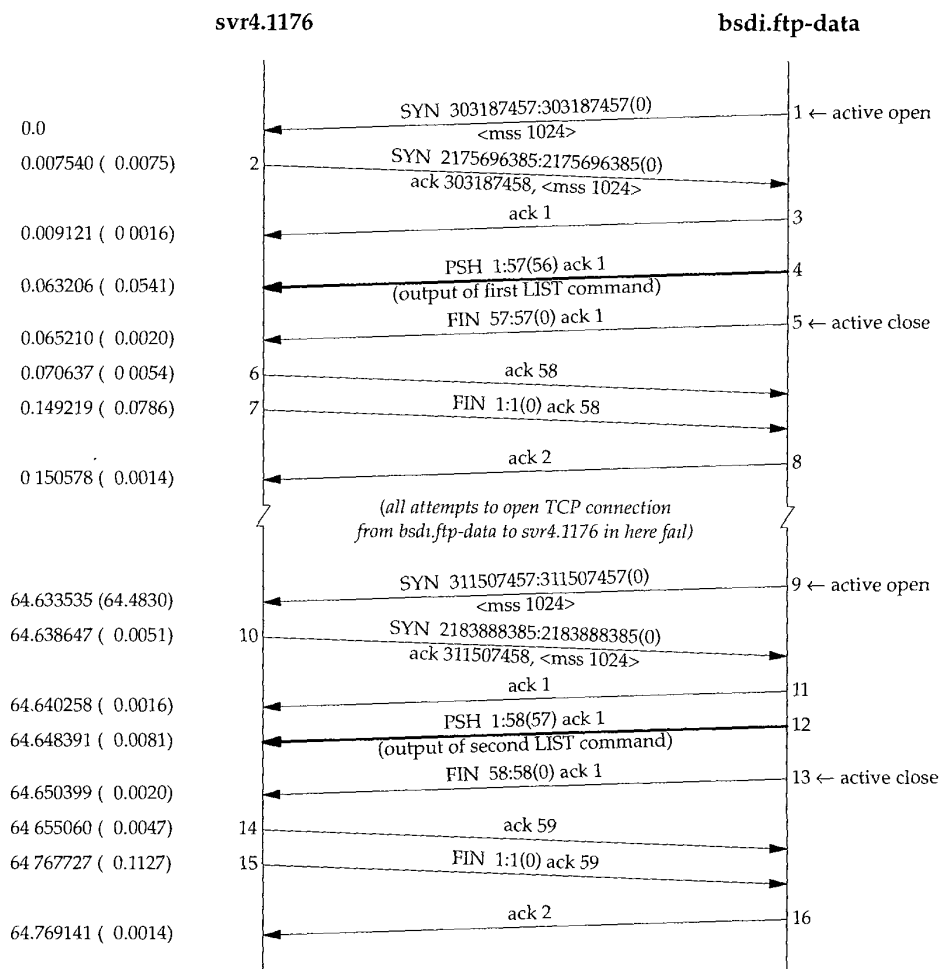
svr4.1176

bsdi.ftp-data

0.0

SYN 303187457:303187457(0)
<mss 1024>

1 ← active open

0.007540 ( 0.0075)

2

SYN 2175696385:2175696385(0)
ack 303187458, <mss 1024>

ack 1

3

0.009121 ( 0 0016)

PSH 1:57(56) ack 1

4

0.063206 ( 0.0541)

(output of first LIST command)

FIN 57:57(0) ack 1

5 ← active close

0.065210 ( 0.0020)

0.070637 ( 0 0054)

6

ack 58

0.149219 ( 0.0786)

7

FIN 1:1(0) ack 58

ack 2

8

0 150578 ( 0.0014)

(all attempts to open TCP connection from bsdı.ftp-data to svr4.1176 in here fail)

SYN 311507457:311507457(0)

9 ← active open

64.633535 (64.4830)

<mss 1024>

64.638647 ( 0.0051)

10

SYN 2183888385:2183888385(0)
ack 311507458, <mss 1024>

ack 1

11

64.640258 ( 0.0016)

PSH 1:58(57) ack 1

12

64.648391 ( 0.0081)

(output of second LIST command)

FIN 58:58(0) ack 1

13 ← active close

64.650399 ( 0.0020)

64 655060 ( 0.0047)

14

ack 59

64 767727 ( 0.1127)

15

FIN 1:1(0) ack 59

ack 2

16

64.769141 ( 0.0014)